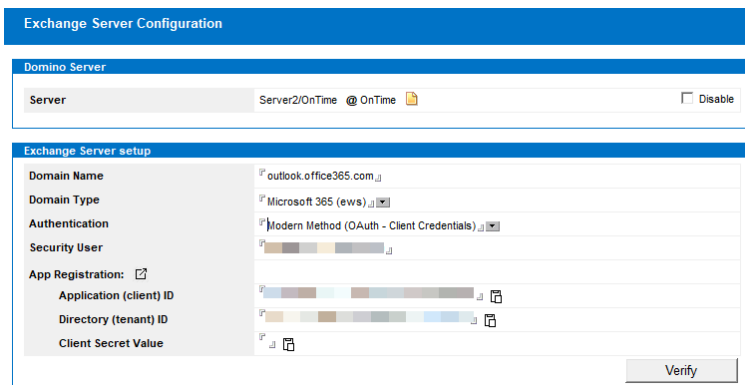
Exchange Server Configuration

Domino Server

| Server | Server2/OnTime @ OnTime | Disable |
|---|---|---|

Exchange Server setup

| | |
|---|---|
| Domain Name | outlook.office365.com |
| Domain Type | Microsoft 365 (ews) |
| Authentication | Modern Method (OAuth - Client Credentials) |
| Security User | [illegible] |
| App Registration: | |
| Application (client) ID | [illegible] |
| Directory (tenant) ID | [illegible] |
| Client Secret Value | |

Verify